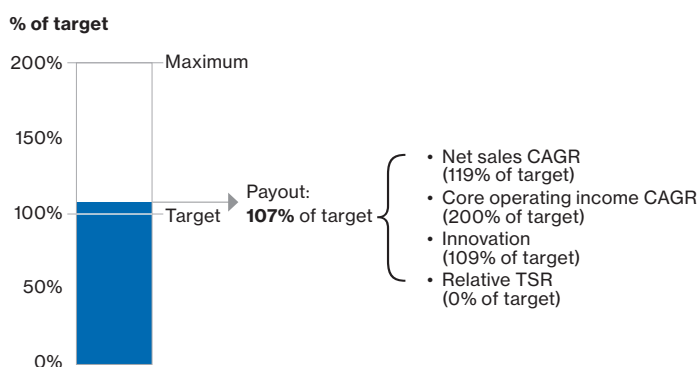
% of target

200%
150%
100%
50%
0%

Maximum

Target

Payout:
**107%** of target

- Net sales CAGR (119% of target)
- Core operating income CAGR (200% of target)
- Innovation (109% of target)
- Relative TSR (0% of target)